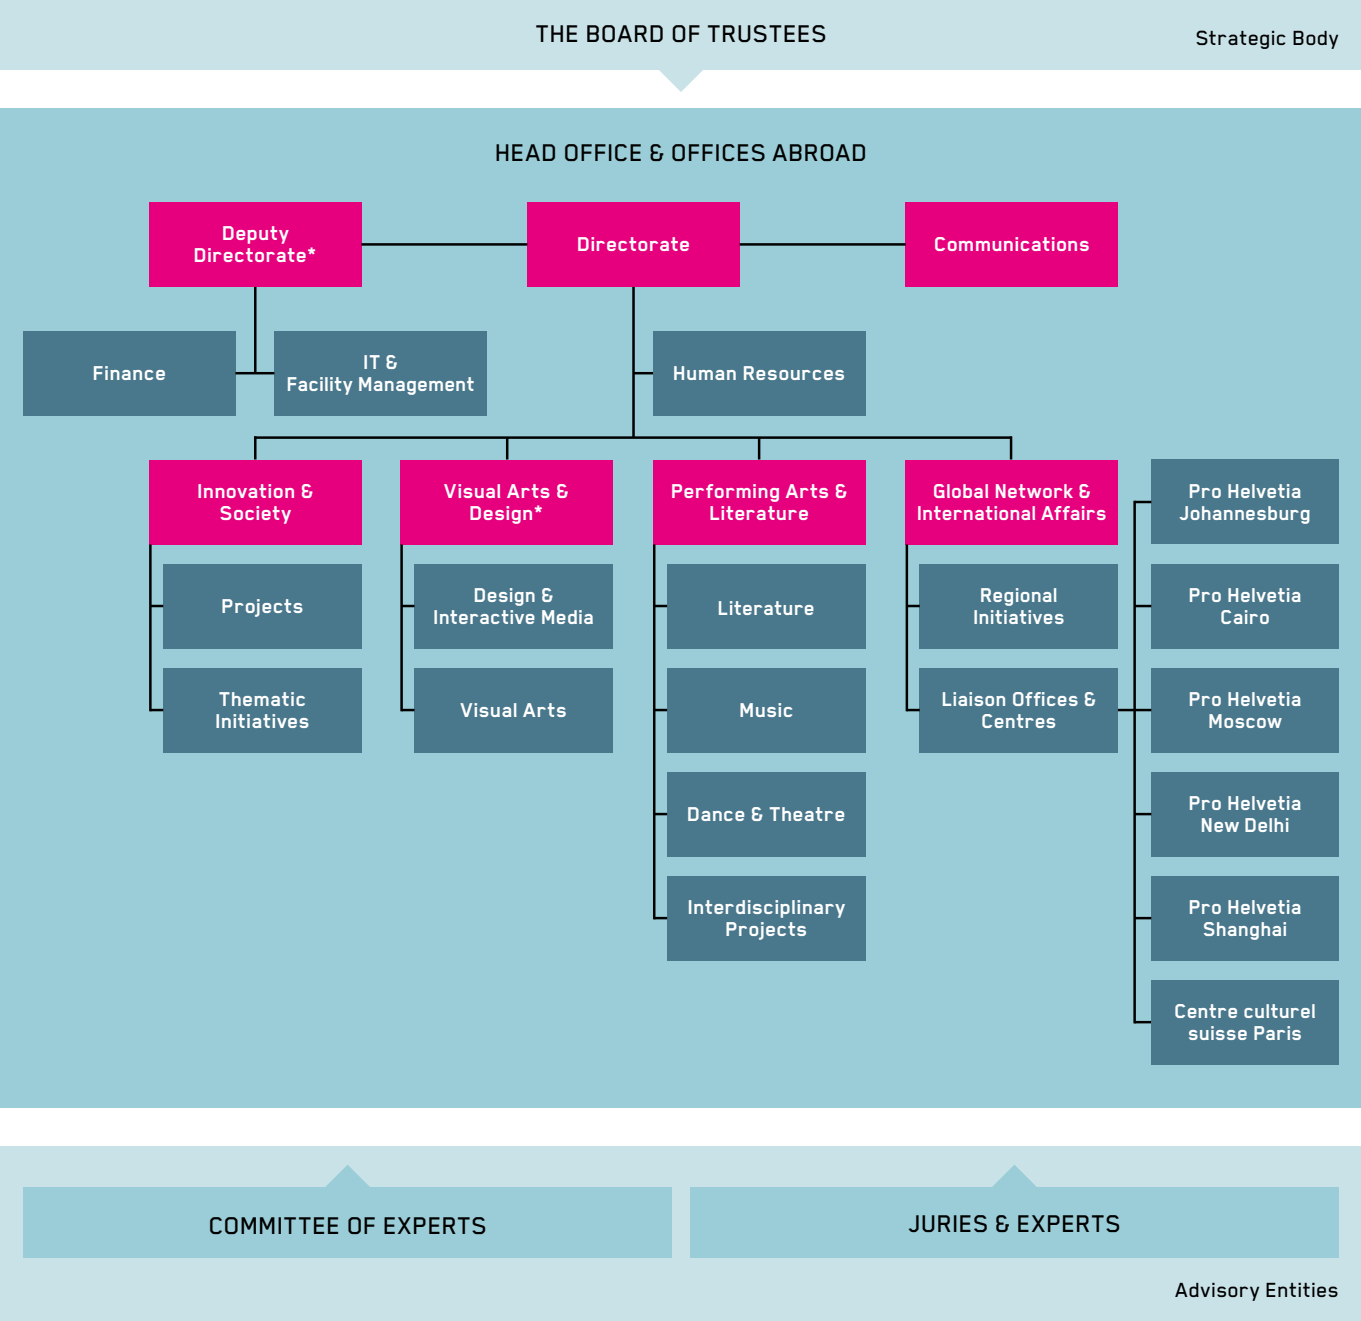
THE BOARD OF TRUSTEES

Strategic Body

HEAD OFFICE & OFFICES ABROAD

Deputy Directorate*

Directorate

Communications

Finance

IT & Facility Management

Human Resources

Innovation & Society

Projects

Thematic Initiatives

Visual Arts & Design*

Design & Interactive Media

Visual Arts

Performing Arts & Literature

Literature

Music

Dance & Theatre

Interdisciplinary Projects

Global Network & International Affairs

Regional Initiatives

Liaison Offices & Centres

Pro Helvetia Johannesburg

Pro Helvetia Cairo

Pro Helvetia Moscow

Pro Helvetia New Delhi

Pro Helvetia Shanghai

Centre culturel suisse Paris

COMMITTEE OF EXPERTS

JURIES & EXPERTS

Advisory Entities